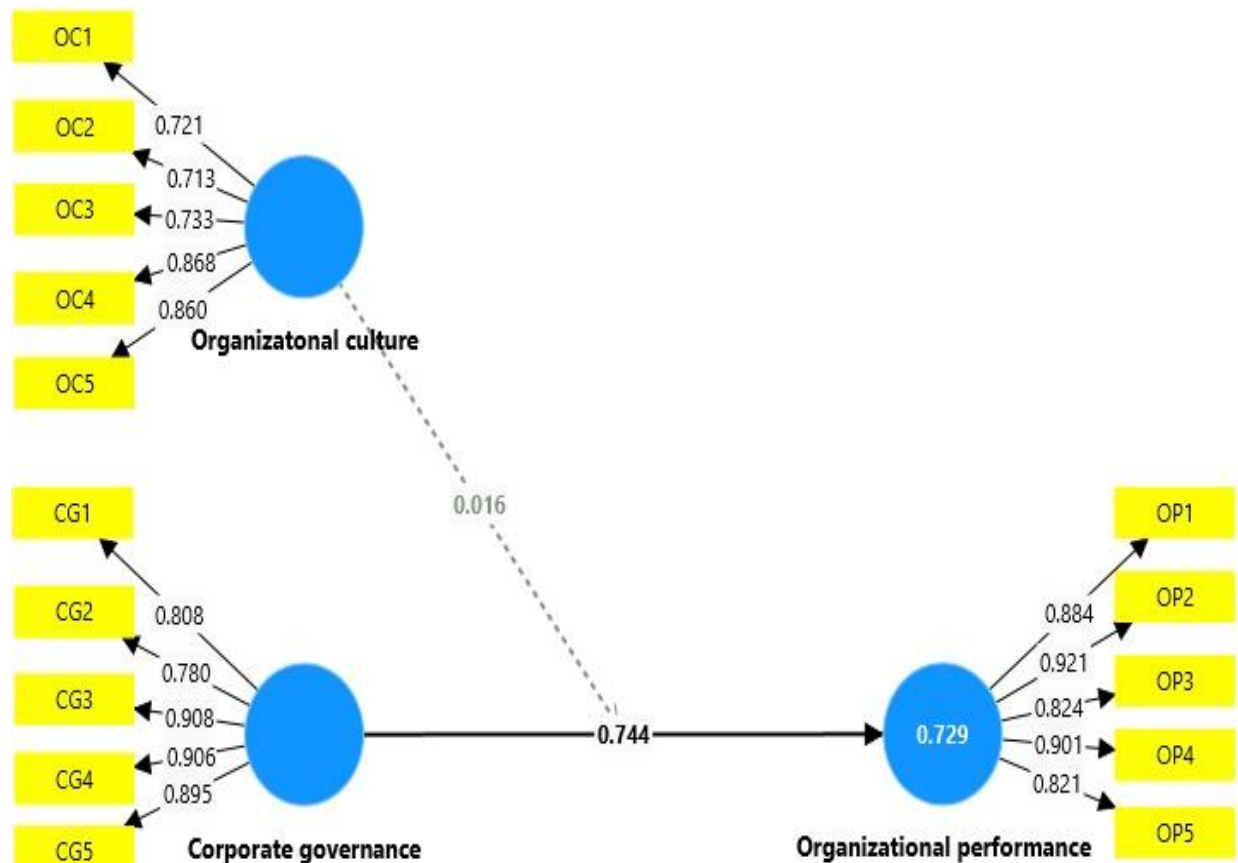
OC1
0.721
OC2
0.713
OC3
0.733
0.868
OC4
0.860
Organizatonal culture
OC5

0.016

CG1
0.808
CG2
0.780
CG3
0.908
0.906
CG4
0.895
CG5
Corporate governance

0.744

0.729
Organizational performance

OP1
0.884
OP2
0.921
OP3
0.824
0.901
OP4
0.821
OP5